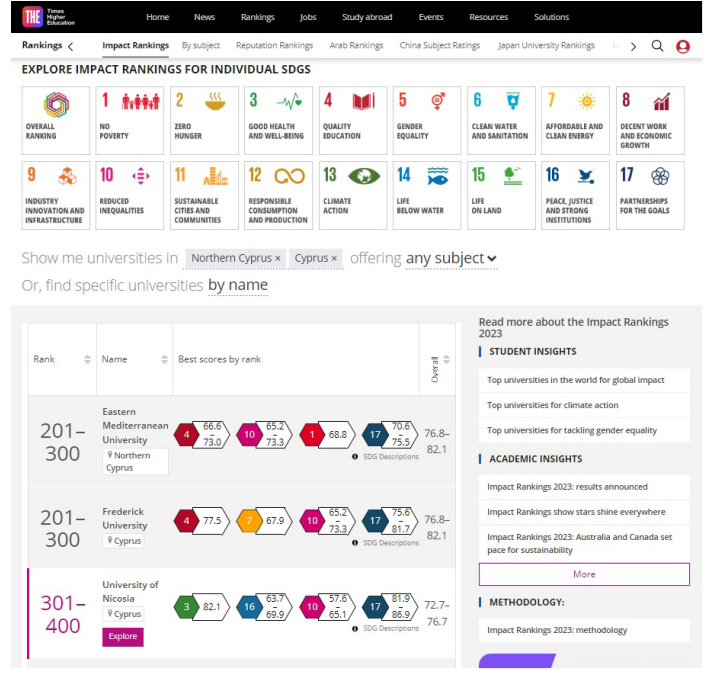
THE Times Higher Education

Home News Rankings Jobs Study abroad Events Resources Solutions

Rankings < Impact Rankings By subject Reputation Rankings Arab Rankings China Subject Ratings Japan University Rankings >

EXPLORE IMPACT RANKINGS FOR INDIVIDUAL SDGS

OVERALL RANKING
1 NO POVERTY
2 ZERO HUNGER
3 GOOD HEALTH AND WELL-BEING
4 QUALITY EDUCATION
5 GENDER EQUALITY
6 CLEAN WATER AND SANITATION
7 AFFORDABLE AND CLEAN ENERGY
8 DECENT WORK AND ECONOMIC GROWTH
9 INDUSTRY INNOVATION AND INFRASTRUCTURE
10 REDUCED INEQUALITIES
11 SUSTAINABLE CITIES AND COMMUNITIES
12 RESPONSIBLE CONSUMPTION AND PRODUCTION
13 CLIMATE ACTION
14 LIFE BELOW WATER
15 LIFE ON LAND
16 PEACE, JUSTICE AND STRONG INSTITUTIONS
17 PARTNERSHIPS FOR THE GOALS

Show me universities in Northern Cyprus × Cyprus × offering any subject
Or, find specific universities by name

| Rank | Name | Best scores by rank | Overall |
|---|---|---|---|
| 201–300 | Eastern Mediterranean University, Northern Cyprus | 4 66.6–73.0; 10 65.2–73.3; 1 68.8; 17 70.6–75.5; SDG Descriptions | 76.8–82.1 |
| 201–300 | Frederick University, Cyprus | 4 77.5; 7 67.9; 10 65.2–73.3; 17 75.6–81.7; SDG Descriptions | 76.8–82.1 |
| 301–400 | University of Nicosia, Cyprus, Explore | 3 82.1; 16 63.7–69.9; 10 57.6–65.1; 17 81.9–86.9; SDG Descriptions | 72.7–76.7 |

Read more about the Impact Rankings 2023

STUDENT INSIGHTS
Top universities in the world for global impact
Top universities for climate action
Top universities for tackling gender equality

ACADEMIC INSIGHTS
Impact Rankings 2023: results announced
Impact Rankings show stars shine everywhere
Impact Rankings 2023: Australia and Canada set pace for sustainability
More

METHODOLOGY:
Impact Rankings 2023: methodology